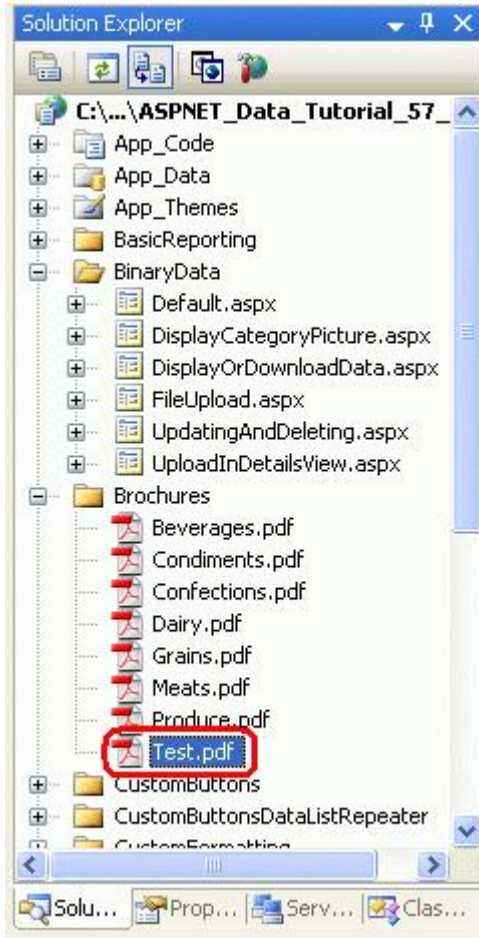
Solution Explorer

C:\...\ASPNET_Data_Tutorial_57_
App_Code
App_Data
App_Themes
BasicReporting
BinaryData
Default.aspx
DisplayCategoryPicture.aspx
DisplayOrDownloadData.aspx
FileUpload.aspx
UpdatingAndDeleting.aspx
UploadInDetailsView.aspx
Brochures
Beverages.pdf
Condiments.pdf
Confections.pdf
Dairy.pdf
Grains.pdf
Meats.pdf
Produce.pdf
Test.pdf
CustomButtons
CustomButtonsDataListRepeater
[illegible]

Solu... Prop... Serv... Clas...